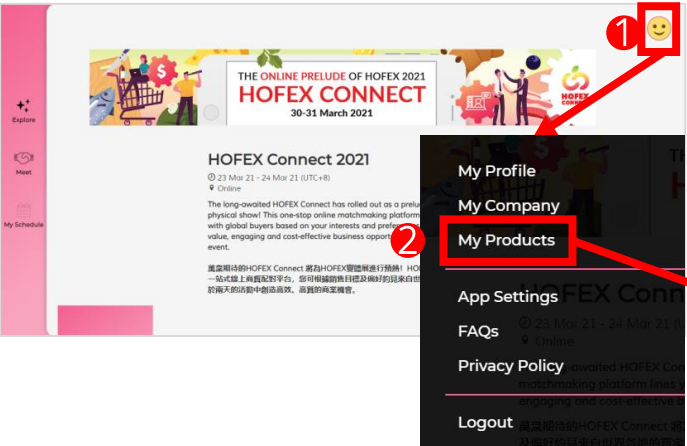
1

Explore

Meet

My Schedule

THE ONLINE PRELUDE OF HOFEX 2021
HOFEX CONNECT
30-31 March 2021

HOFEX CONNECT

HOFEX Connect 2021

23 Mar 21 - 24 Mar 21 (UTC+8)
Online

The long-awaited HOFEX Connect has rolled out as a prelu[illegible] physical show! This one-stop online matchmaking platform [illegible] with global buyers based on your interests and prefe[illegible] value, engaging and cost-effective business opport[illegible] event.

萬眾期待的HOFEX Connect 將為HOFEX實體展進行預熱！HO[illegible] 一站式線上商貿配對平台，您可根據銷售目標及偏好的買家自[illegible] 於兩天的活動中創造高效、高質的商業機會。

My Profile
My Company
2
My Products
App Settings
FAQs
Privacy Policy
Logout

HOFEX Conn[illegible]
23 Mar 21 - 24 Mar 21 (U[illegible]
Online
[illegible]awaited HOFEX Conn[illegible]
matchmaking platform lines y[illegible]
engaging and cost-effective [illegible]
萬眾期待的HOFEX Connect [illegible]